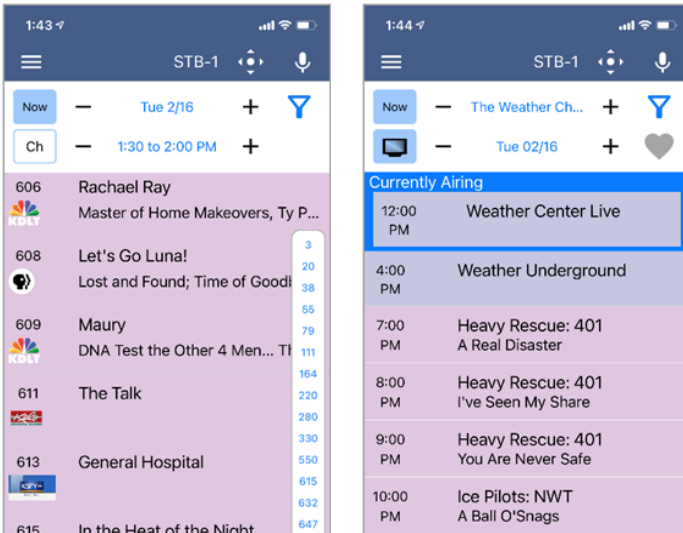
1:43

STB-1

Now − Tue 2/16 +

Ch − 1:30 to 2:00 PM +

606 Rachael Ray
KDLT Master of Home Makeovers, Ty P...

608 Let's Go Luna!
Lost and Found; Time of Goodb

609 Maury
KDLT DNA Test the Other 4 Men... Th

611 The Talk

613 General Hospital
KSFY

615 In the Heat of the Night

3
20
38
55
79
111
164
220
280
330
550
615
632
647

1:44

STB-1

Now − The Weather Ch... +

− Tue 02/16 +

Currently Airing

12:00 PM Weather Center Live

4:00 PM Weather Underground

7:00 PM Heavy Rescue: 401
A Real Disaster

8:00 PM Heavy Rescue: 401
I've Seen My Share

9:00 PM Heavy Rescue: 401
You Are Never Safe

10:00 PM Ice Pilots: NWT
A Ball O'Snags